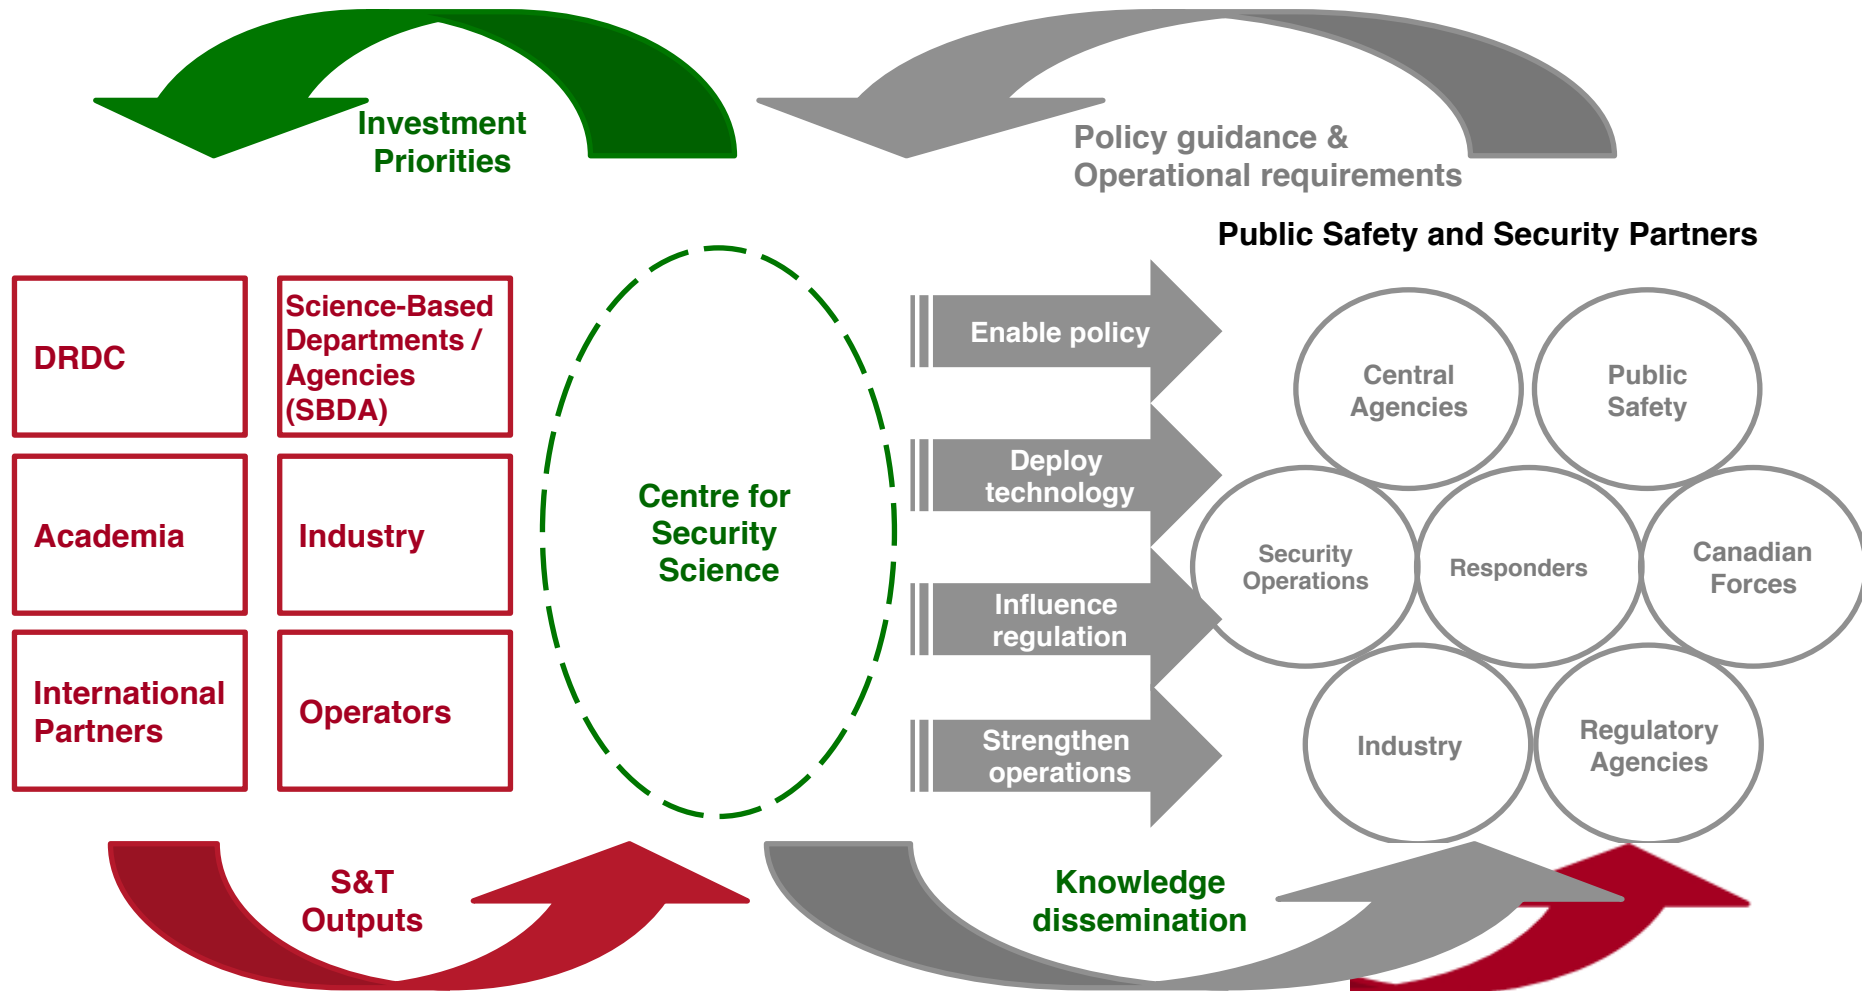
Investment Priorities

Policy guidance & Operational requirements

Public Safety and Security Partners

DRDC

Science-Based Departments / Agencies (SBDA)

Academia

Industry

International Partners

Operators

Centre for Security Science

Enable policy

Deploy technology

Influence regulation

Strengthen operations

Central Agencies

Public Safety

Security Operations

Responders

Canadian Forces

Industry

Regulatory Agencies

S&T Outputs

Knowledge dissemination